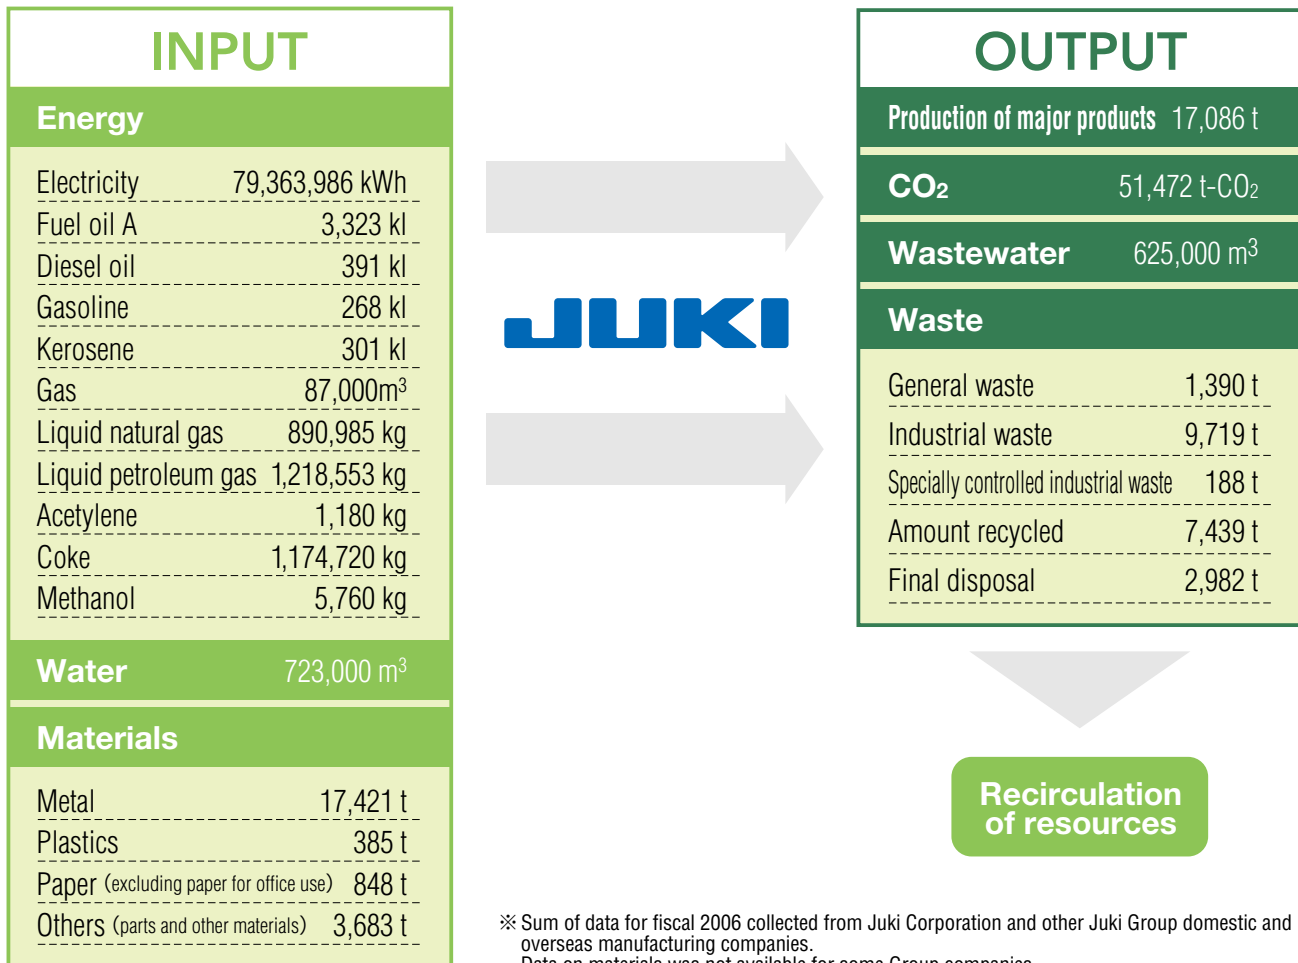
INPUT

Energy

| | |
|---|---|
| Electricity | 79,363,986 kWh |
| Fuel oil A | 3,323 kl |
| Diesel oil | 391 kl |
| Gasoline | 268 kl |
| Kerosene | 301 kl |
| Gas | 87,000m$^3$ |
| Liquid natural gas | 890,985 kg |
| Liquid petroleum gas | 1,218,553 kg |
| Acetylene | 1,180 kg |
| Coke | 1,174,720 kg |
| Methanol | 5,760 kg |

Water 723,000 m$^3$

Materials

| | |
|---|---|
| Metal | 17,421 t |
| Plastics | 385 t |
| Paper (excluding paper for office use) | 848 t |
| Others (parts and other materials) | 3,683 t |

JUKI

OUTPUT

Production of major products 17,086 t

$CO_2$ 51,472 t-$CO_2$

Wastewater 625,000 m$^3$

Waste

| | |
|---|---|
| General waste | 1,390 t |
| Industrial waste | 9,719 t |
| Specially controlled industrial waste | 188 t |
| Amount recycled | 7,439 t |
| Final disposal | 2,982 t |

Recirculation of resources

※ Sum of data for fiscal 2006 collected from Juki Corporation and other Juki Group domestic and overseas manufacturing companies.
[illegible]